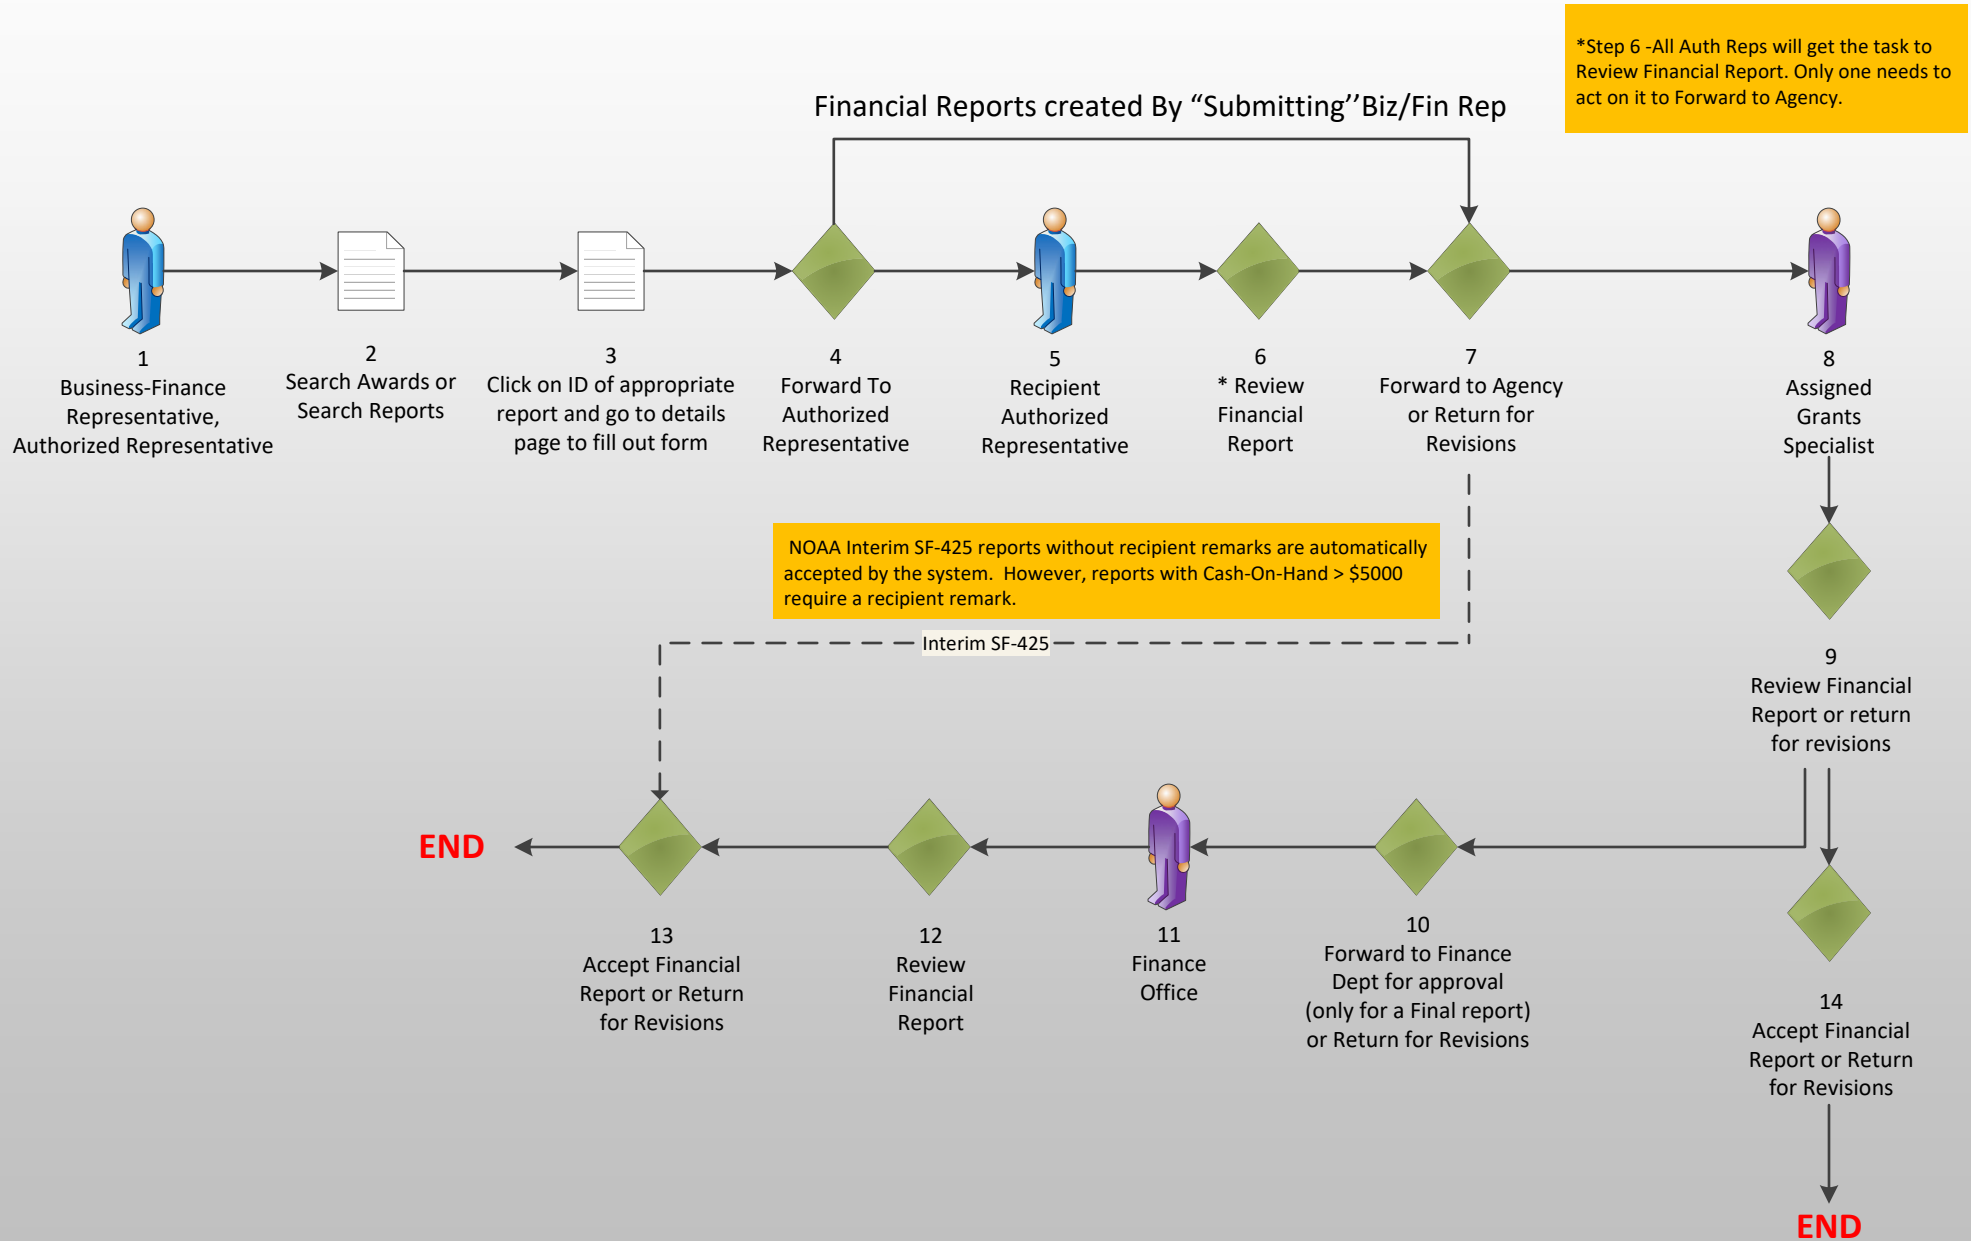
*Step 6 -All Auth Reps will get the task to Review Financial Report. Only one needs to act on it to Forward to Agency.

Financial Reports created By “Submitting’’Biz/Fin Rep

1
Business-Finance Representative, Authorized Representative

2
Search Awards or Search Reports

3
Click on ID of appropriate report and go to details page to fill out form

4
Forward To Authorized Representative

5
Recipient Authorized Representative

6
* Review Financial Report

7
Forward to Agency or Return for Revisions

8
Assigned Grants Specialist

NOAA Interim SF-425 reports without recipient remarks are automatically accepted by the system. However, reports with Cash-On-Hand > $5000 require a recipient remark.

Interim SF-425

9
Review Financial Report or return for revisions

END

13
Accept Financial Report or Return for Revisions

12
Review Financial Report

11
Finance Office

10
Forward to Finance Dept for approval (only for a Final report) or Return for Revisions

14
Accept Financial Report or Return for Revisions

END